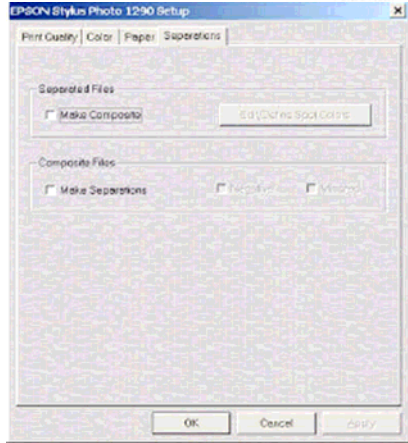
EPSON Stylus Photo 1290 Setup

Print Quality | Color | Paper | Separations

Separated Files

Make Composite

Edit/Define Spot Colors

Composite Files

Make Separations

Negative

Mirrored

OK

Cancel

Apply